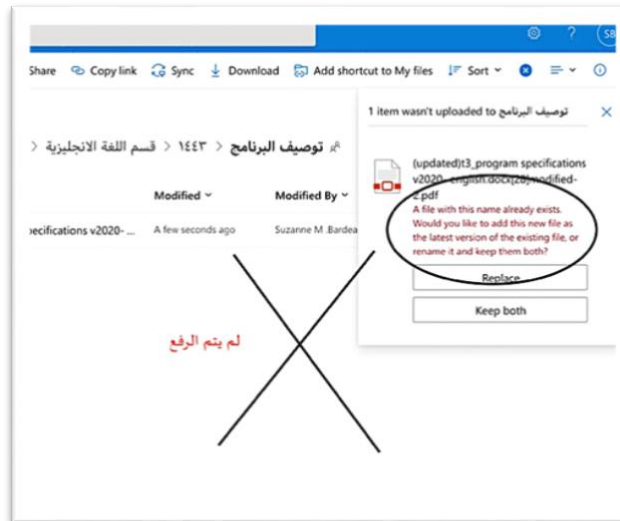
SB

Share Copy link Sync Download Add shortcut to My files Sort

< قسم اللغة الانجليزية < ١٤٤٣ < توصيف البرنامج

Modified Modified By

pecifications v2020- ... A few seconds ago Suzanne M .Bardea

1 item wasn't uploaded to توصيف البرنامج

(updated)t3_program specifications v2020_ english.docx(28)modified-2.pdf

A file with this name already exists. Would you like to add this new file as the latest version of the existing file, or rename it and keep them both?

Replace

Keep both

لم يتم الرفع